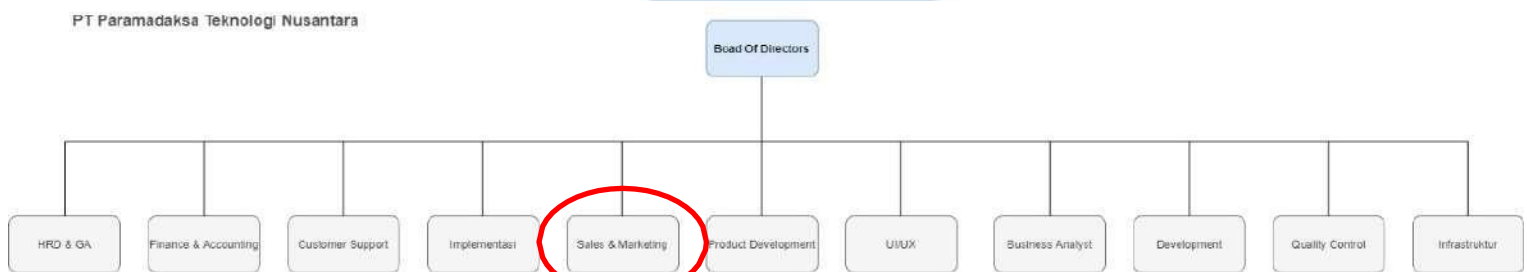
PT Paramadaksa Teknologi Nusantara

Boad Of Directors

HRD & GA

Finance & Accounting

Customer Support

Implementasi

Sales & Marketing

Product Development

UI/UX

Business Analyst

Development

Quality Control

Infrastruktur